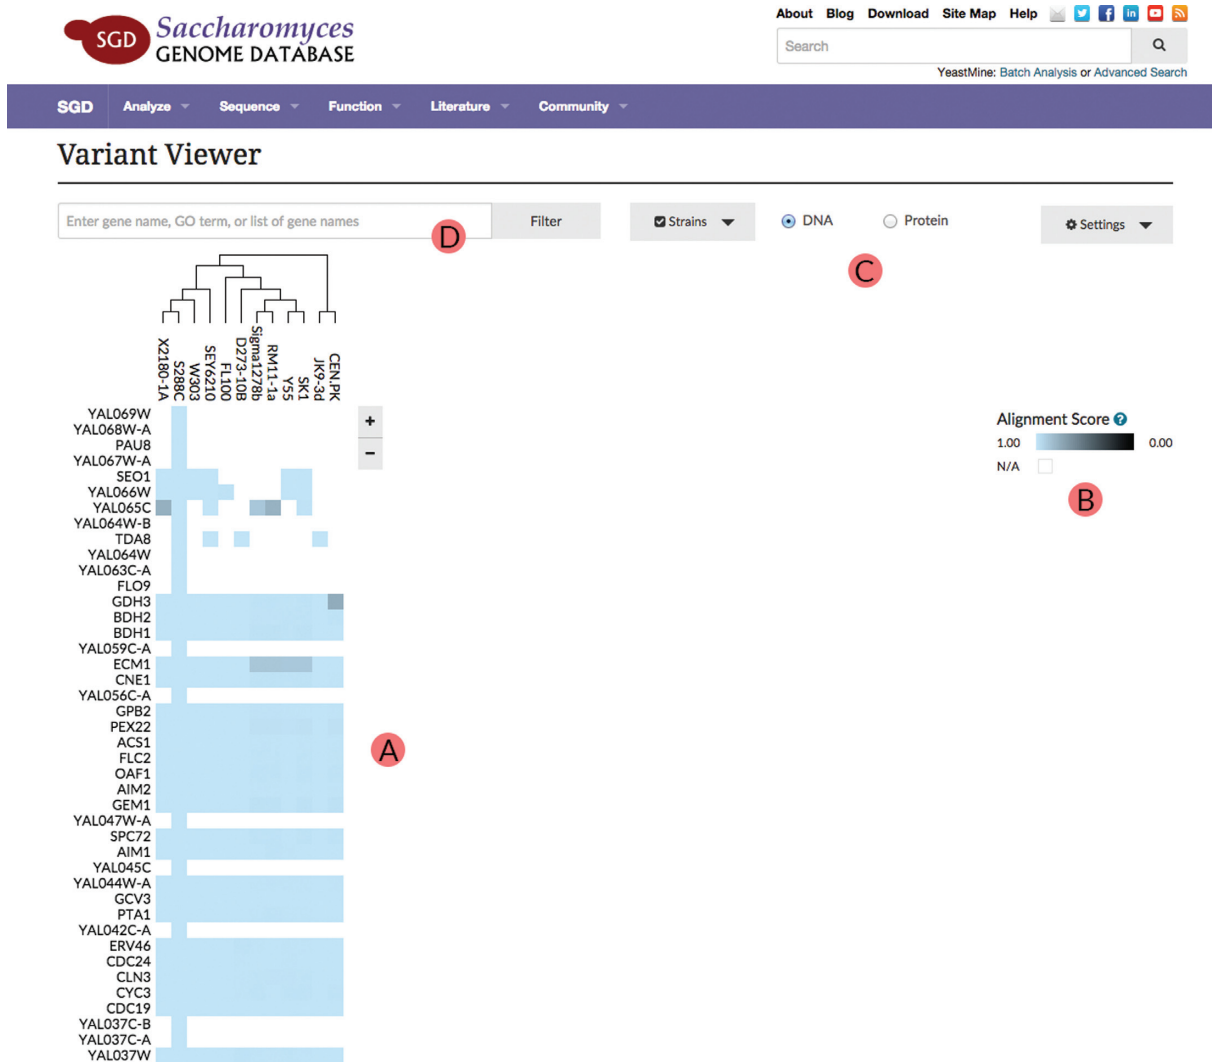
SGD Saccharomyces GENOME DATABASE

About Blog Download Site Map Help

Search

YeastMine: Batch Analysis or Advanced Search

SGD Analyze Sequence Function Literature Community

Variant Viewer

Enter gene name, GO term, or list of gene names

Filter

Strains

DNA

Protein

Settings

D

C

X2180-1A
S288C
W303
SEY6210
FL100
D273-10B
Sigma1278b
RM11-1a
Y55
SK1
JK9-3d
CEN.PK

+
−

Alignment Score
1.00 0.00
N/A

B

YAL069W
YAL068W-A
PAU8
YAL067W-A
SEO1
YAL066W
YAL065C
YAL064W-B
TDA8
YAL064W
YAL063C-A
FLO9
GDH3
BDH2
BDH1
YAL059C-A
ECM1
CNE1
YAL056C-A
GPB2
PEX22
ACS1
FLC2
OAF1
AIM2
GEM1
YAL047W-A
SPC72
AIM1
YAL045C
YAL044W-A
GCV3
PTA1
YAL042C-A
ERV46
CDC24
CLN3
CYC3
CDC19
YAL037C-B
YAL037C-A
YAL037W

A